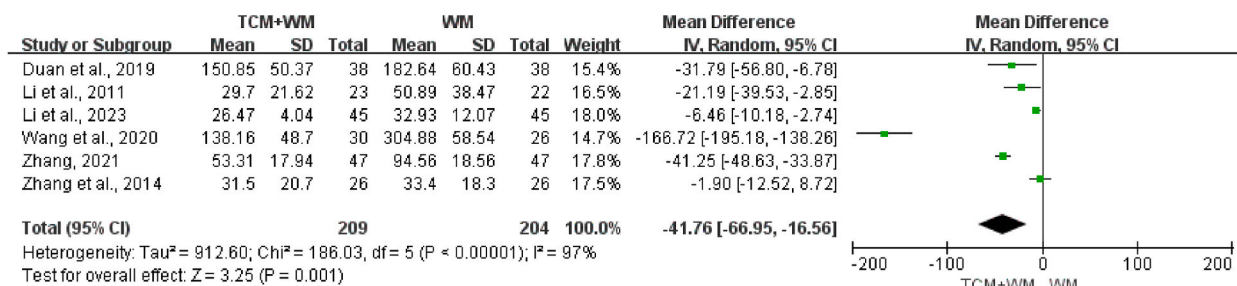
| Study or Subgroup | TCM+WM Mean | TCM+WM SD | TCM+WM Total | WM Mean | WM SD | WM Total | Weight | Mean Difference IV, Random, 95% CI |
|---|---|---|---|---|---|---|---|---|
| Duan et al., 2019 | 150.85 | 50.37 | 38 | 182.64 | 60.43 | 38 | 15.4% | -31.79 [-56.80, -6.78] |
| Li et al., 2011 | 29.7 | 21.62 | 23 | 50.89 | 38.47 | 22 | 16.5% | -21.19 [-39.53, -2.85] |
| Li et al., 2023 | 26.47 | 4.04 | 45 | 32.93 | 12.07 | 45 | 18.0% | -6.46 [-10.18, -2.74] |
| Wang et al., 2020 | 138.16 | 48.7 | 30 | 304.88 | 58.54 | 26 | 14.7% | -166.72 [-195.18, -138.26] |
| Zhang, 2021 | 53.31 | 17.94 | 47 | 94.56 | 18.56 | 47 | 17.8% | -41.25 [-48.63, -33.87] |
| Zhang et al., 2014 | 31.5 | 20.7 | 26 | 33.4 | 18.3 | 26 | 17.5% | -1.90 [-12.52, 8.72] |
| Total (95% CI) | | | 209 | | | 204 | 100.0% | -41.76 [-66.95, -16.56] |

Heterogeneity: Tau² = 912.60; Chi² = 186.03, df = 5 (P < 0.00001); I² = 97%
Test for overall effect: Z = 3.25 (P = 0.001)

Mean Difference
IV, Random, 95% CI
-200 -100 0 100 200
TCM+WM WM